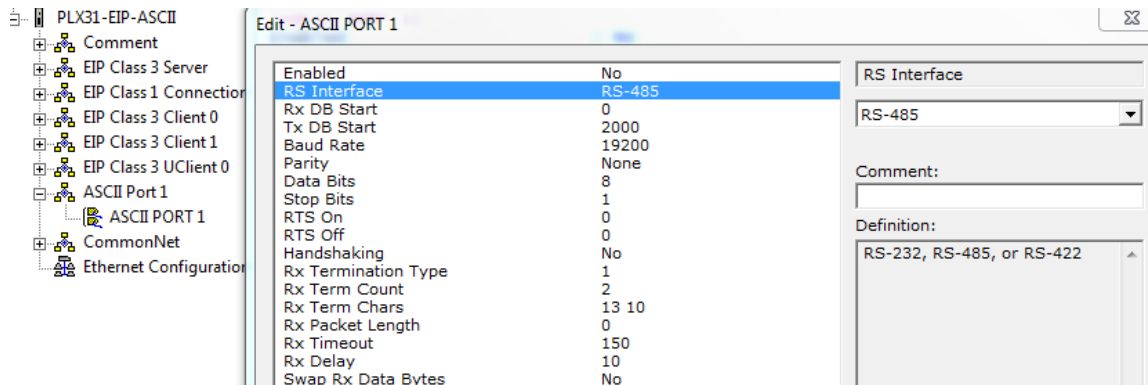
PLX31-EIP-ASCII
Comment
EIP Class 3 Server
EIP Class 1 Connection
EIP Class 3 Client 0
EIP Class 3 Client 1
EIP Class 3 UClient 0
ASCII Port 1
ASCII PORT 1
CommonNet
Ethernet Configuration

Edit - ASCII PORT 1

| | |
|---|---|
| Enabled | No |
| RS Interface | RS-485 |
| Rx DB Start | 0 |
| Tx DB Start | 2000 |
| Baud Rate | 19200 |
| Parity | None |
| Data Bits | 8 |
| Stop Bits | 1 |
| RTS On | 0 |
| RTS Off | 0 |
| Handshaking | No |
| Rx Termination Type | 1 |
| Rx Term Count | 2 |
| Rx Term Chars | 13 10 |
| Rx Packet Length | 0 |
| Rx Timeout | 150 |
| Rx Delay | 10 |
| Swap Rx Data Bytes | No |

RS Interface
RS-485
Comment:
Definition:
RS-232, RS-485, or RS-422